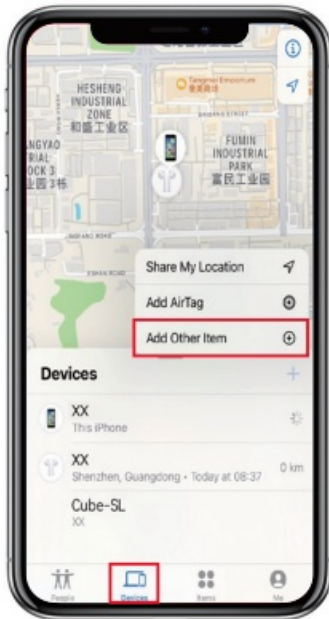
HESHENG INDUSTRIAL ZONE
和盛工业区

Tangmei Emporium

FUMIN INDUSTRIAL PARK
富民工业园

NGYAO
RIAL
OCK 3

Share My Location
Add AirTag
Add Other Item

Devices

XX
This iPhone

XX
Shenzhen, Guangdong • Today at 08:37
0 km

Cube-SL
XX

People
Devices
Items
Me